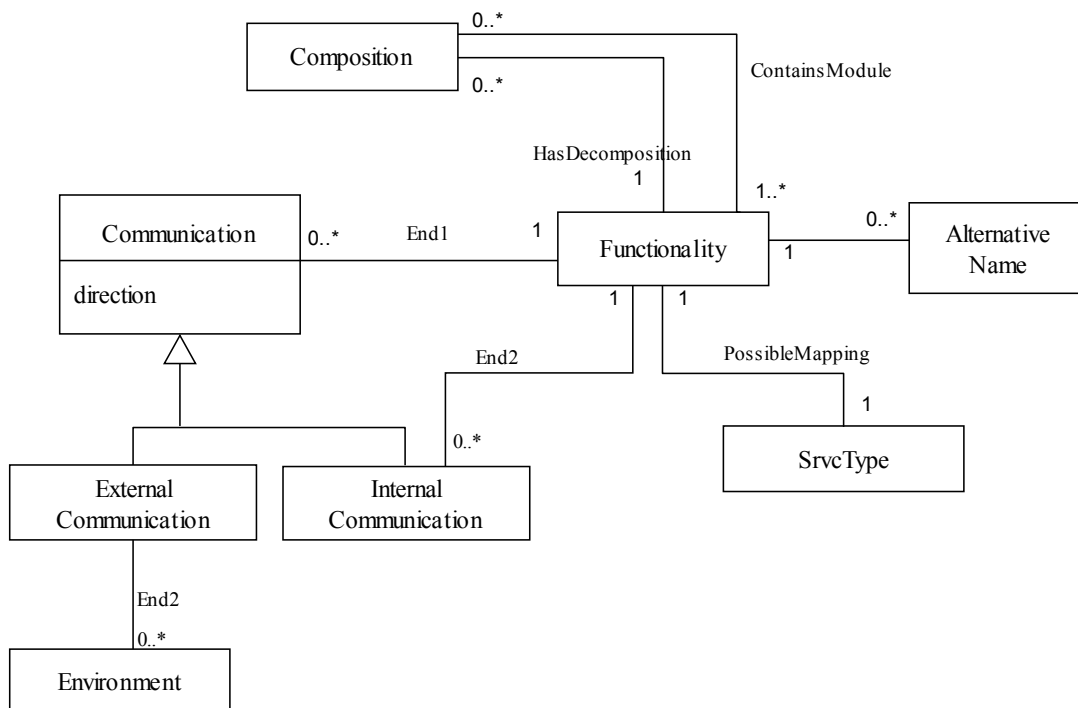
0..*
Composition
0..*
ContainsModule
HasDecomposition
1
1..*
Communication
direction
0..*
End1
1
Functionality
1
0..*
Alternative Name
1
1
End2
PossibleMapping
1
0..*
SrvcType
External Communication
Internal Communication
End2
0..*
Environment